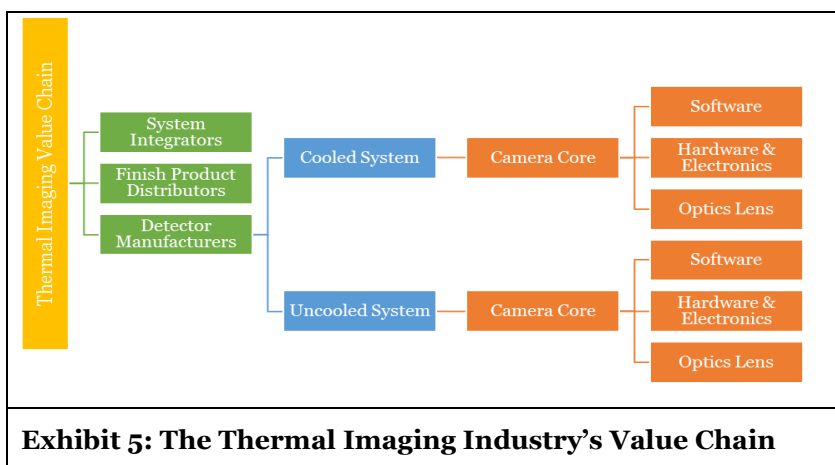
Thermal Imaging Value Chain

System Integrators

Finish Product Distributors

Detector Manufacturers

Cooled System

Camera Core

Software

Hardware & Electronics

Optics Lens

Uncooled System

Camera Core

Software

Hardware & Electronics

Optics Lens

Exhibit 5: The Thermal Imaging Industry’s Value Chain